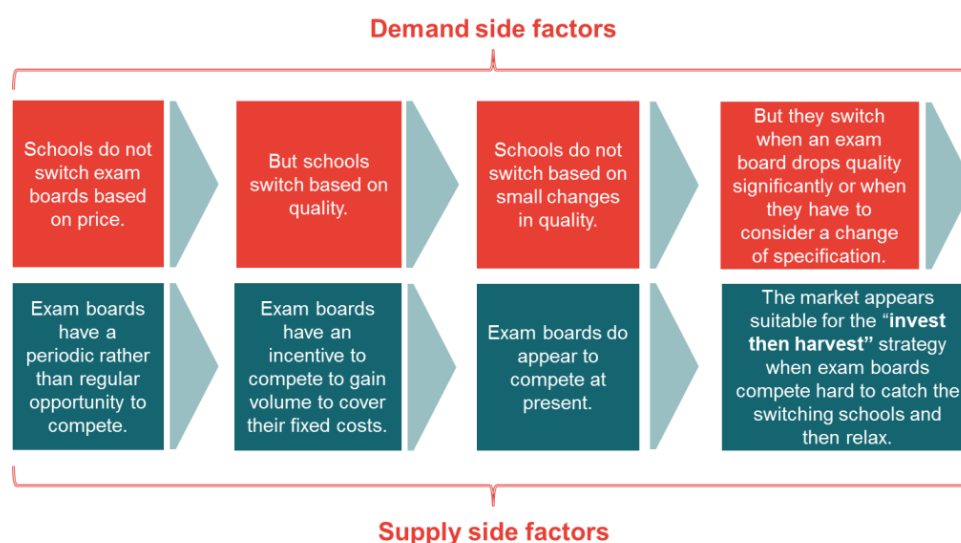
Demand side factors

Schools do not switch exam boards based on price.

But schools switch based on quality.

Schools do not switch based on small changes in quality.

But they switch when an exam board drops quality significantly or when they have to consider a change of specification.

Exam boards have a periodic rather than regular opportunity to compete.

Exam boards have an incentive to compete to gain volume to cover their fixed costs.

Exam boards do appear to compete at present.

The market appears suitable for the "**invest then harvest**" strategy when exam boards compete hard to catch the switching schools and then relax.

Supply side factors